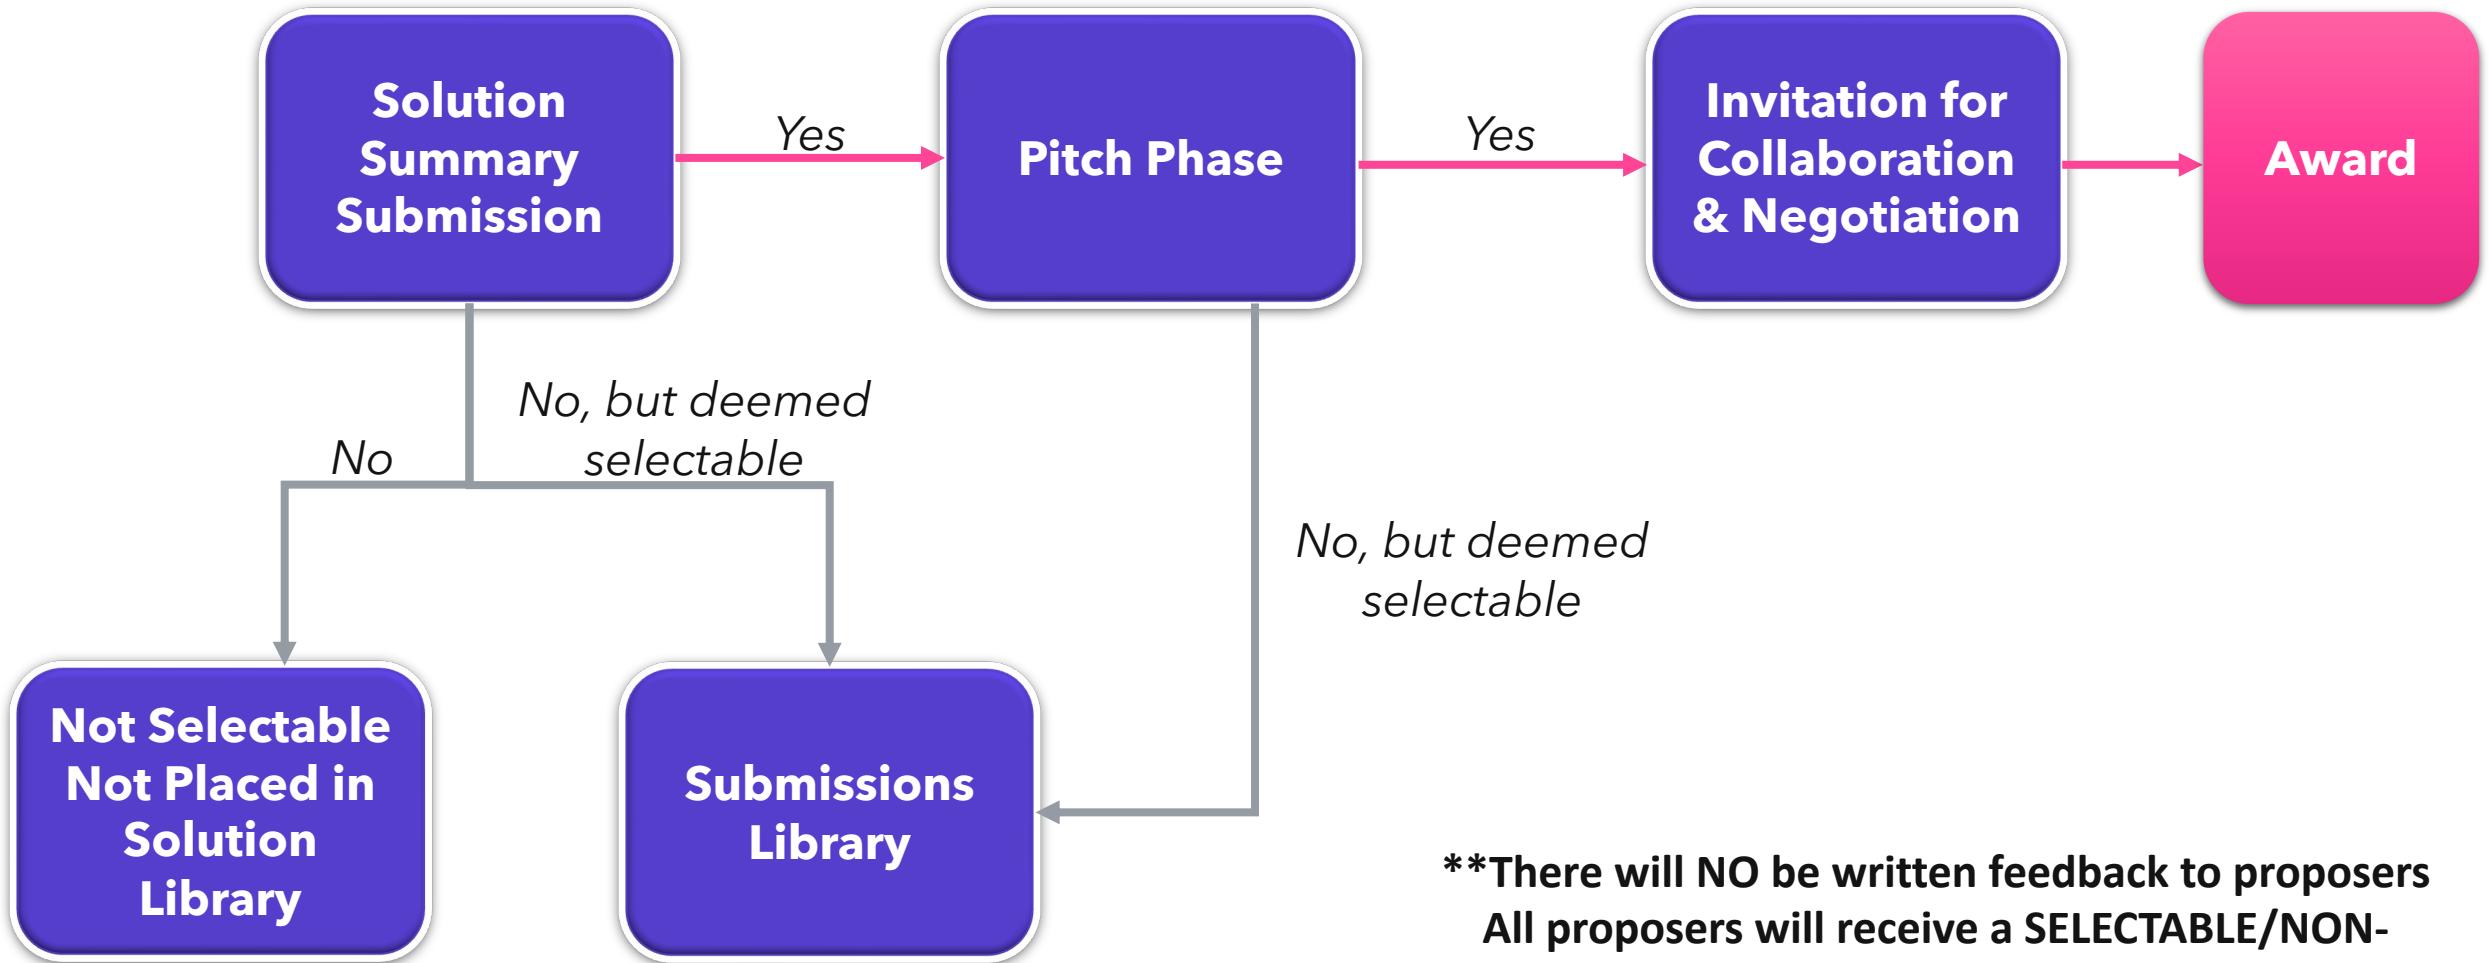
Solution Summary Submission

Yes

Pitch Phase

Yes

Invitation for Collaboration & Negotiation

Award

No

No, but deemed selectable

No, but deemed selectable

Not Selectable Not Placed in Solution Library

Submissions Library

**There will NO be written feedback to proposers
All proposers will receive a SELECTABLE/NON-